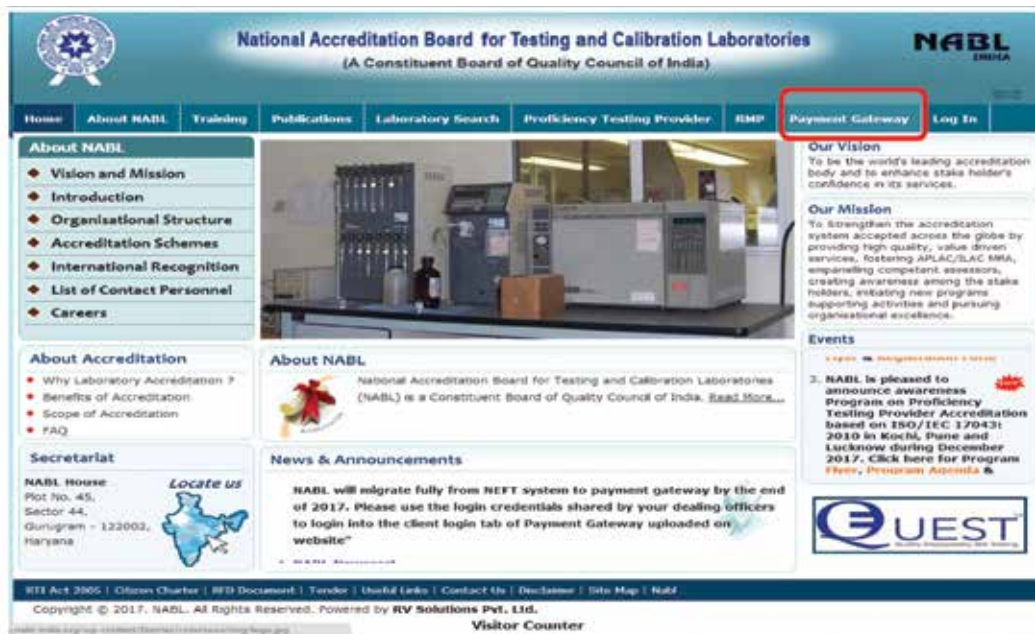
National Accreditation Board for Testing and Calibration Laboratories
(A Constituent Board of Quality Council of India)

NABL INDIA

Home | About NABL | Training | Publications | Laboratory Search | Proficiency Testing Provider | RMP | Payment Gateway | Log In

About NABL
- Vision and Mission
- Introduction
- Organisational Structure
- Accreditation Schemes
- International Recognition
- List of Contact Personnel
- Careers

Our Vision
To be the world's leading accreditation body and to enhance stake holder's confidence in its services.

Our Mission
To Strengthen the accreditation system accepted across the globe by providing high quality, value driven services, fostering APLAC/ILAC MRA, empanelling competent assessors, creating awareness among the stake holders, initiating new programs supporting activities and pursuing organisational excellence.

About Accreditation
- Why Laboratory Accreditation ?
- Benefits of Accreditation
- Scope of Accreditation
- FAQ

About NABL
National Accreditation Board for Testing and Calibration Laboratories (NABL) is a Constituent Board of Quality Council of India. Read More...

Events
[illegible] & Registration Form
3. NABL is pleased to announce awareness Program on Proficiency Testing Provider Accreditation based on ISO/IEC 17043: 2010 in Kochi, Pune and Lucknow during December 2017. Click here for Program Flyer, Program Agenda &

Secretariat
NABL House
Plot No. 45, Sector 44, Gurugram - 122002, Haryana
Locate us

News & Announcements
NABL will migrate fully from NEFT system to payment gateway by the end of 2017. Please use the login credentials shared by your dealing officers to login into the client login tab of Payment Gateway uploaded on website"

QUEST

RTI Act 2005 | Citizen Charter | RFD Document | Tender | Useful Links | Contact Us | Disclaimer | Site Map | Nabl
Copyright © 2017. NABL. All Rights Reserved. Powered by RV Solutions Pvt. Ltd.
Visitor Counter